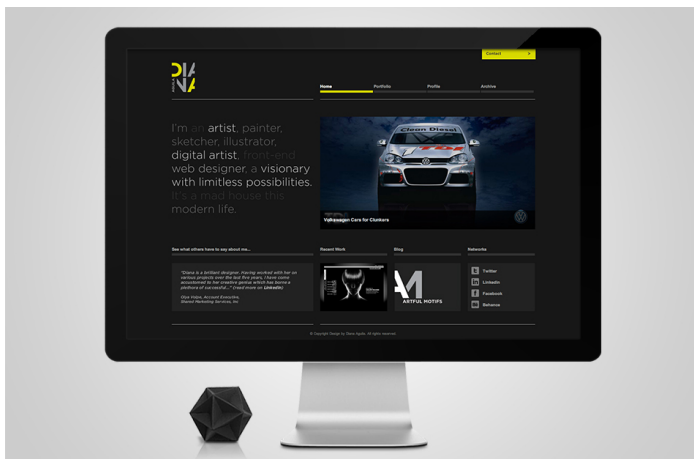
Contact

DIA
NA

Home Portfolio Profile Archive

I'm an artist, painter, sketcher, illustrator, digital artist, front-end web designer, a visionary with limitless possibilities. It's a mad house this modern life.

Clean Diesel

Volkswagen Cars for Clunkers

See what others have to say about me...

"Diana is a brilliant designer. Having worked with her on various projects over the last five years, I have come accustomed to her creative genius which has borne a plethora of successful..." (read more on LinkedIn)

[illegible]
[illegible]

Recent Work

Blog

AM
ARTFUL MOTIFS

Networks

Twitter
LinkedIn
Facebook
Behance

© Copyright Design by Diana Agollo. All rights reserved.